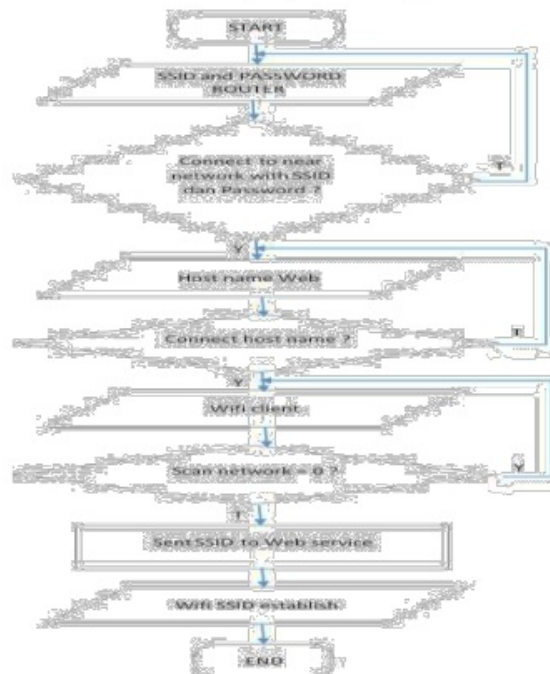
START

SSID and PASSWORD ROUTER

Connect to near network with SSID dan Password ?

T

Y

Host name Web

Connect host name ?

T

Y

Wifi client

Scan network = 0 ?

Y

T

Sent SSID to Web service

Wifi SSID establish

END